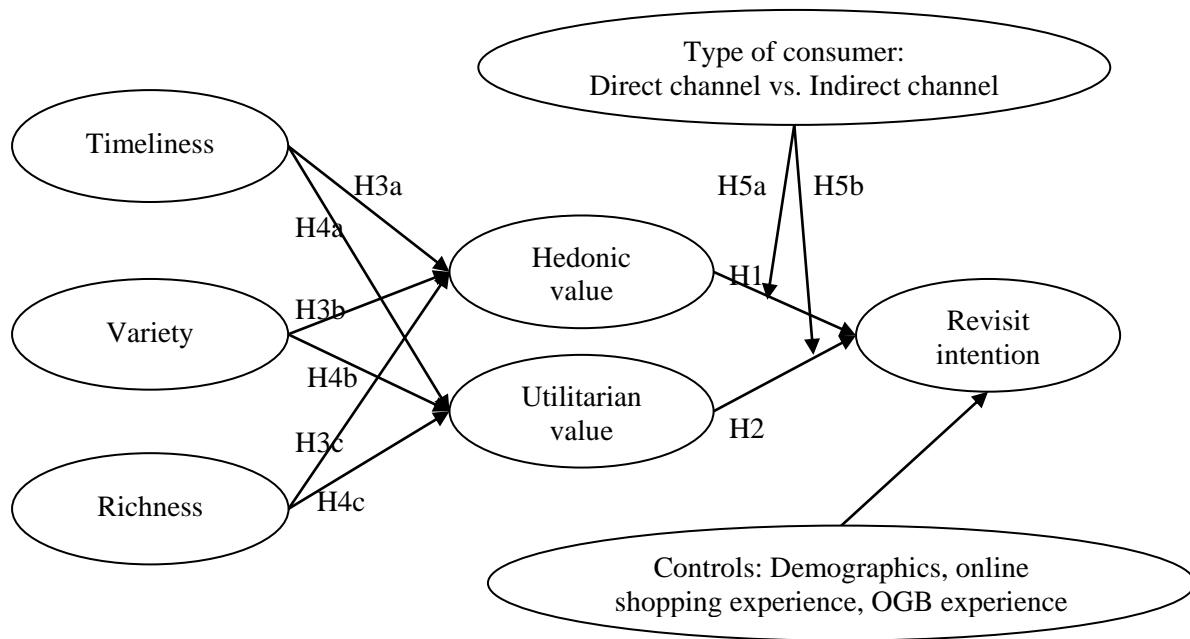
Type of consumer:
Direct channel vs. Indirect channel

Timeliness

H3a

H4a

H5a

H5b

Hedonic value

H1

H3b

Variety

H4b

Revisit intention

Utilitarian value

H2

H3c

Richness

H4c

Controls: Demographics, online shopping experience, OGB experience